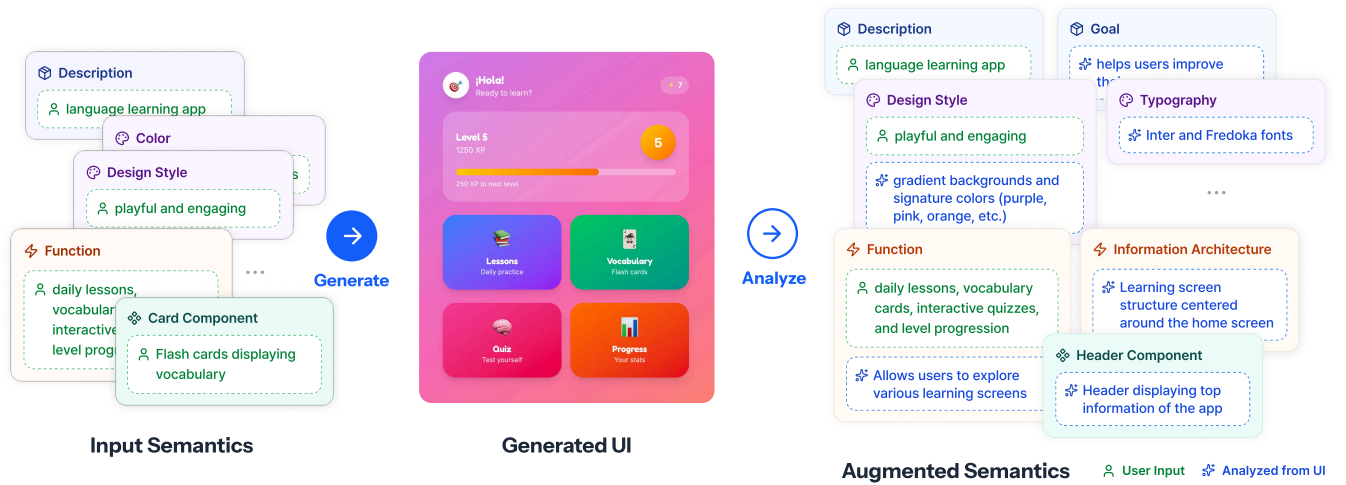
Description

language learning app

Color

s

Design Style

playful and engaging

Function

daily lessons, vocabular interactive level progr

Card Component

Flash cards displaying vocabulary

Input Semantics

Generate

¡Hola!
Ready to learn?

7

Level 5
1250 XP

5

250 XP to next level

Lessons
Daily practice

Vocabulary
Flash cards

Quiz
Test yourself

Progress
Your stats

Generated UI

Analyze

Description

language learning app

Goal

helps users improve tha

Design Style

playful and engaging

gradient backgrounds and signature colors (purple, pink, orange, etc.)

Typography

Inter and Fredoka fonts

...

Function

daily lessons, vocabulary cards, interactive quizzes, and level progression

Allows users to explore various learning screens

Information Architecture

Learning screen structure centered around the home screen

Header Component

Header displaying top information of the app

Augmented Semantics

User Input

Analyzed from UI